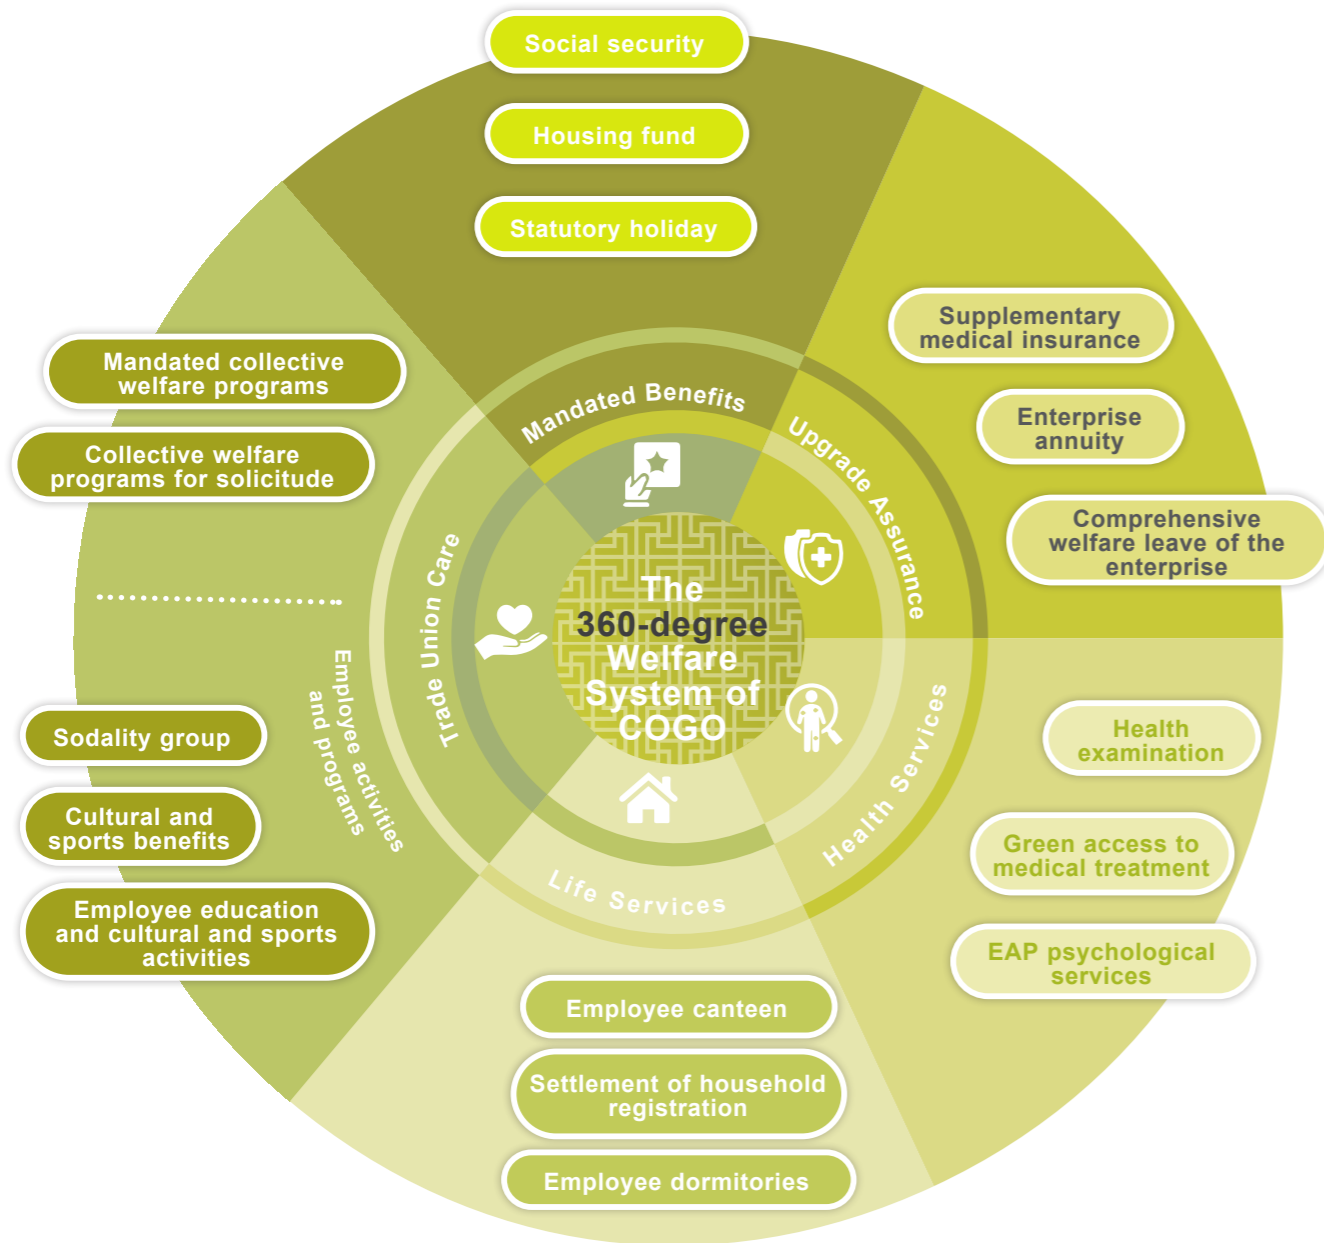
Social security

Housing fund

Statutory holiday

Supplementary medical insurance

Enterprise annuity

Comprehensive welfare leave of the enterprise

Mandated collective welfare programs

Collective welfare programs for solicitude

Mandated Benefits

Upgrade Assurance

Trade Union Care

The 360-degree Welfare System of COGO

Employee activities and programs

Health Services

Life Services

Sodality group

Cultural and sports benefits

Employee education and cultural and sports activities

Health examination

Green access to medical treatment

EAP psychological services

Employee canteen

Settlement of household registration

Employee dormitories